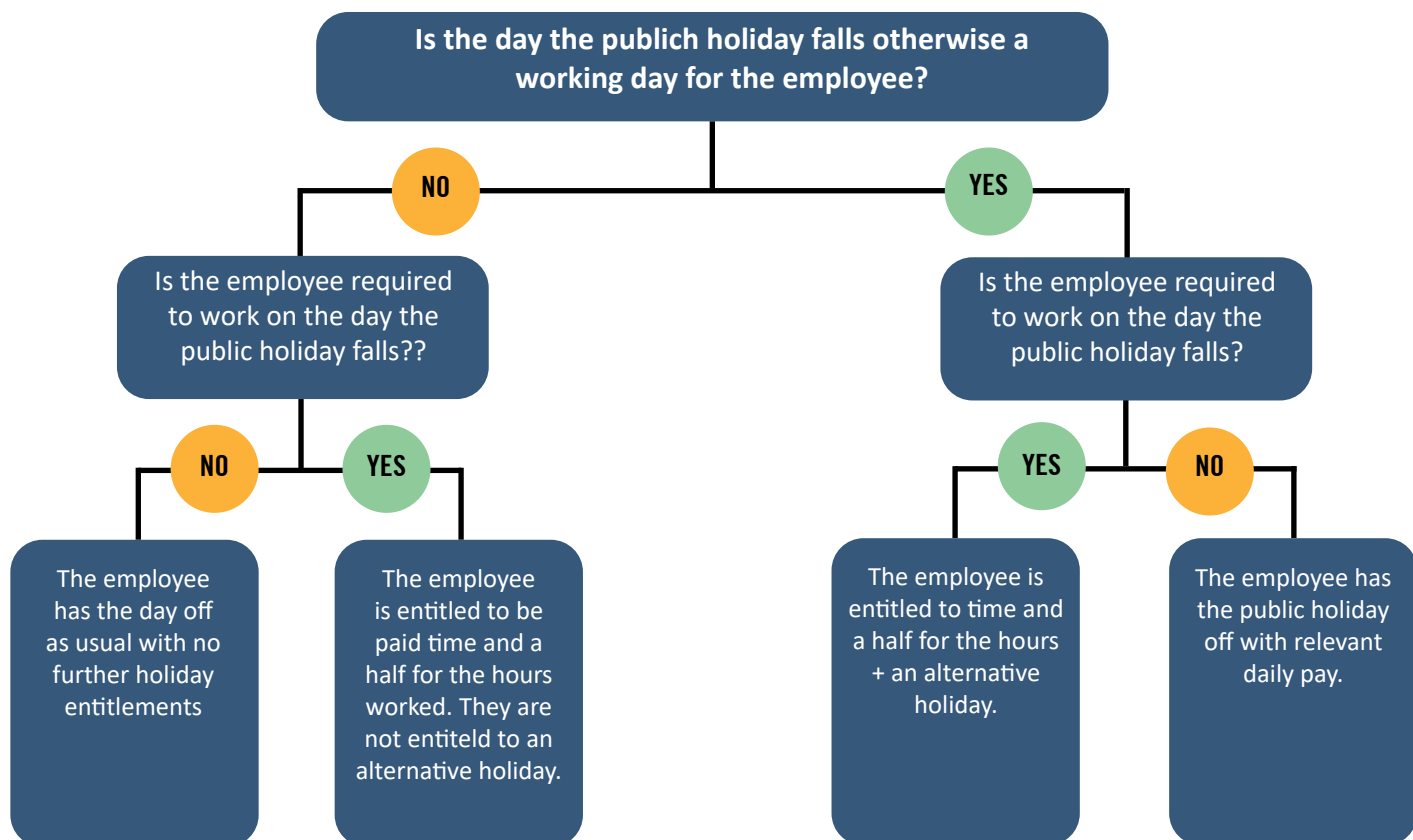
Is the day the publich holiday falls otherwise a working day for the employee?

NO

YES

Is the employee required to work on the day the public holiday falls??

Is the employee required to work on the day the public holiday falls?

NO

YES

YES

NO

The employee has the day off as usual with no further holiday entitlements

The employee is entitled to be paid time and a half for the hours worked. They are not entiteld to an alternative holiday.

The employee is entitled to time and a half for the hours + an alternative holiday.

The employee has the public holiday off with relevant daily pay.